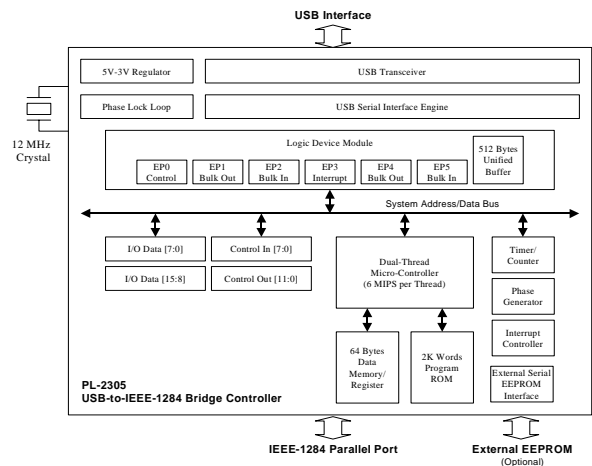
USB Interface

5V-3V Regulator

USB Transceiver

Phase Lock Loop

USB Serial Interface Engine

12 MHz Crystal

Logic Device Module

EP0 Control

EP1 Bulk Out

EP2 Bulk In

EP3 Interrupt

EP4 Bulk Out

EP5 Bulk In

512 Bytes Unified Buffer

System Address/Data Bus

I/O Data [7:0]

Control In [7:0]

I/O Data [15:8]

Control Out [11:0]

Dual-Thread Micro-Controller (6 MIPS per Thread)

Timer/ Counter

Phase Generator

Interrupt Controller

64 Bytes Data Memory/ Register

2K Words Program ROM

External Serial EEPROM Interface

PL-2305
USB-to-IEEE-1284 Bridge Controller

IEEE-1284 Parallel Port

External EEPROM
(Optional)